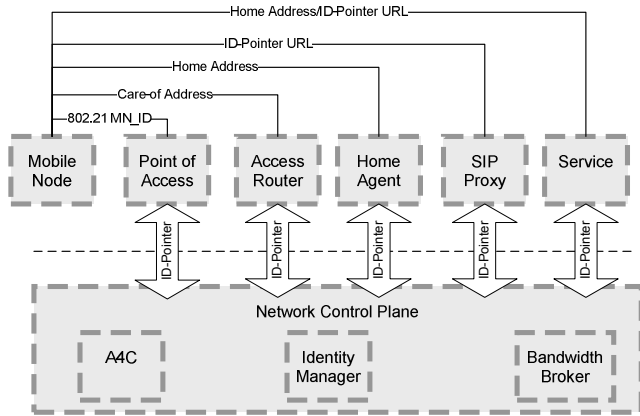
Home Address/ID-Pointer URL
ID-Pointer URL
Home Address
Care-of Address
802.21 MN_ID

Mobile Node

Point of Access

Access Router

Home Agent

SIP Proxy

Service

ID-Pointer
ID-Pointer
ID-Pointer
ID-Pointer
ID-Pointer

Network Control Plane

A4C

Identity Manager

Bandwidth Broker